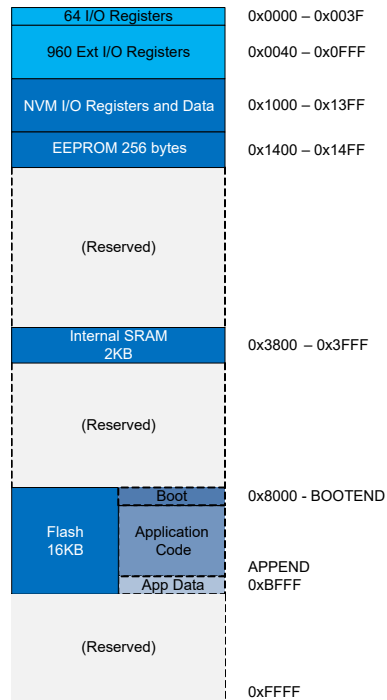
64 I/O Registers
0x0000 – 0x003F

960 Ext I/O Registers
0x0040 – 0x0FFF

NVM I/O Registers and Data
0x1000 – 0x13FF

EEPROM 256 bytes
0x1400 – 0x14FF

(Reserved)

Internal SRAM
2KB
0x3800 – 0x3FFF

(Reserved)

Flash
16KB

Boot
0x8000 - BOOTEND

Application
Code

APPEND

App Data
0xBFFF

(Reserved)

0xFFFF